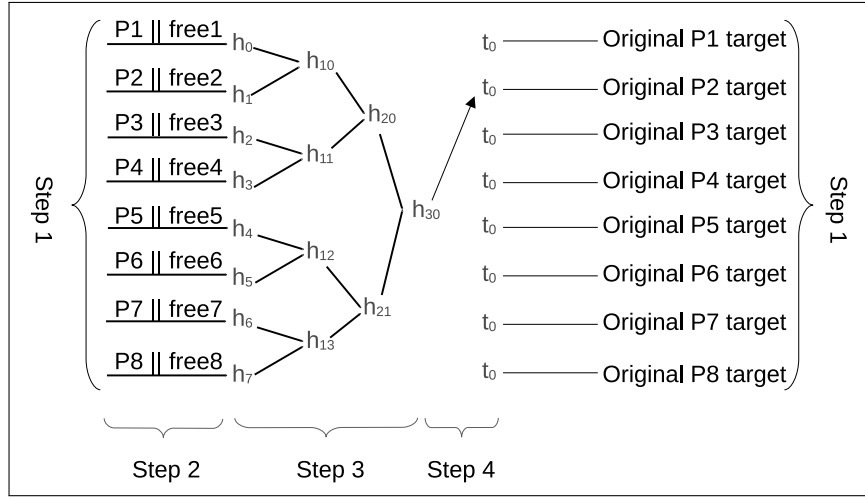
Step 1

P1 || free1 $h_0$
P2 || free2 $h_1$
P3 || free3 $h_2$
P4 || free4 $h_3$
P5 || free5 $h_4$
P6 || free6 $h_5$
P7 || free7 $h_6$
P8 || free8 $h_7$

$h_{10}$
$h_{11}$
$h_{12}$
$h_{13}$

$h_{20}$
$h_{21}$

$h_{30}$

$t_0$ Original P1 target
$t_0$ Original P2 target
$t_0$ Original P3 target
$t_0$ Original P4 target
$t_0$ Original P5 target
$t_0$ Original P6 target
$t_0$ Original P7 target
$t_0$ Original P8 target

Step 1

Step 2
Step 3
Step 4